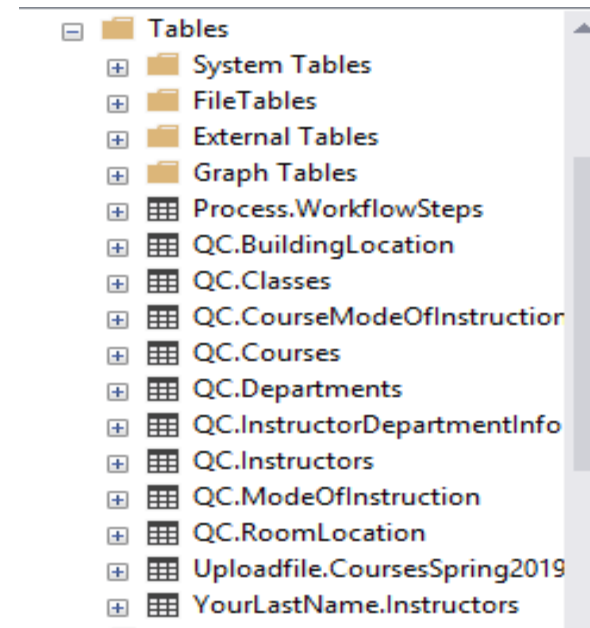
Tables
System Tables
FileTables
External Tables
Graph Tables
Process.WorkflowSteps
QC.BuildingLocation
QC.Classes
QC.CourseModeOfInstructior
QC.Courses
QC.Departments
QC.InstructorDepartmentInfo
QC.Instructors
QC.ModeOfInstruction
QC.RoomLocation
Uploadfile.CoursesSpring2019
YourLastName.Instructors